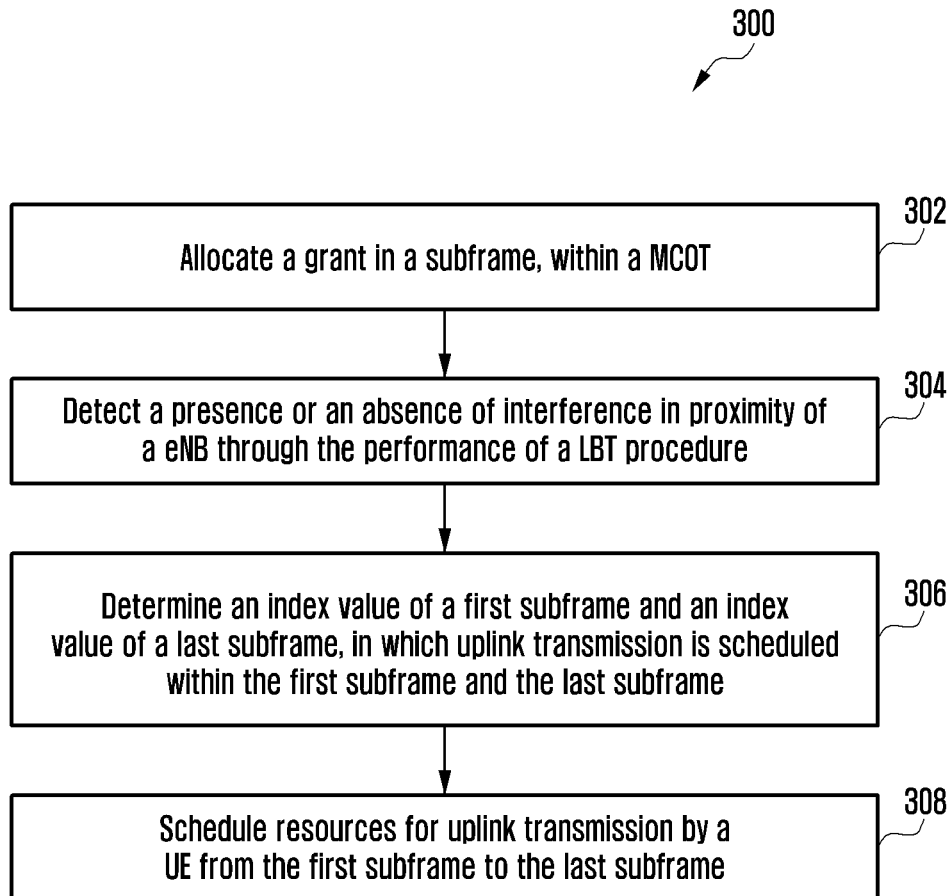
300

302

Allocate a grant in a subframe, within a MCOT

304

Detect a presence or an absence of interference in proximity of a eNB through the performance of a LBT procedure

306

Determine an index value of a first subframe and an index value of a last subframe, in which uplink transmission is scheduled within the first subframe and the last subframe

308

Schedule resources for uplink transmission by a UE from the first subframe to the last subframe